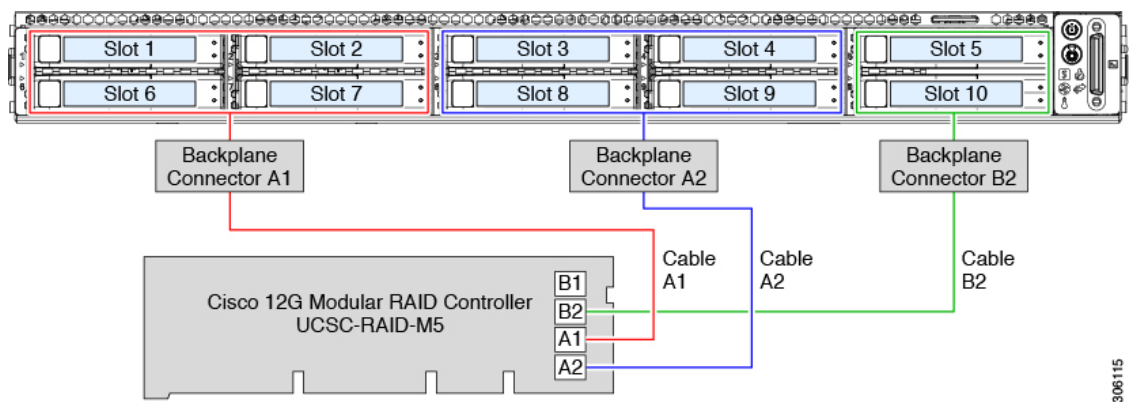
Slot 1
Slot 2
Slot 3
Slot 4
Slot 5
Slot 6
Slot 7
Slot 8
Slot 9
Slot 10

Backplane Connector A1
Backplane Connector A2
Backplane Connector B2

Cable A1
Cable A2
Cable B2

Cisco 12G Modular RAID Controller UCSC-RAID-M5

B1
B2
A1
A2

306115